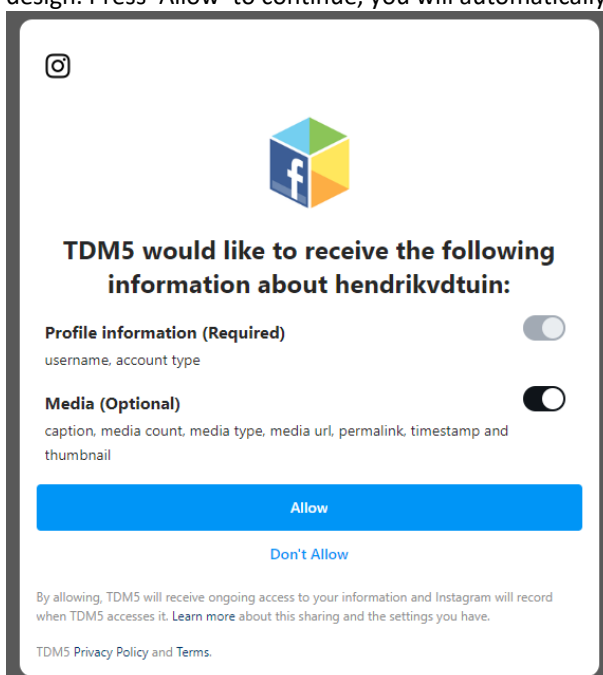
design. Press 'Allow' to continue, you will automatically

TDM5 would like to receive the following information about hendrikvdtuin:

Profile information (Required)
username, account type

Media (Optional)
caption, media count, media type, media url, permalink, timestamp and thumbnail

Allow

Don't Allow

By allowing, TDM5 will receive ongoing access to your information and Instagram will record when TDM5 accesses it. Learn more about this sharing and the settings you have.

TDM5 Privacy Policy and Terms.